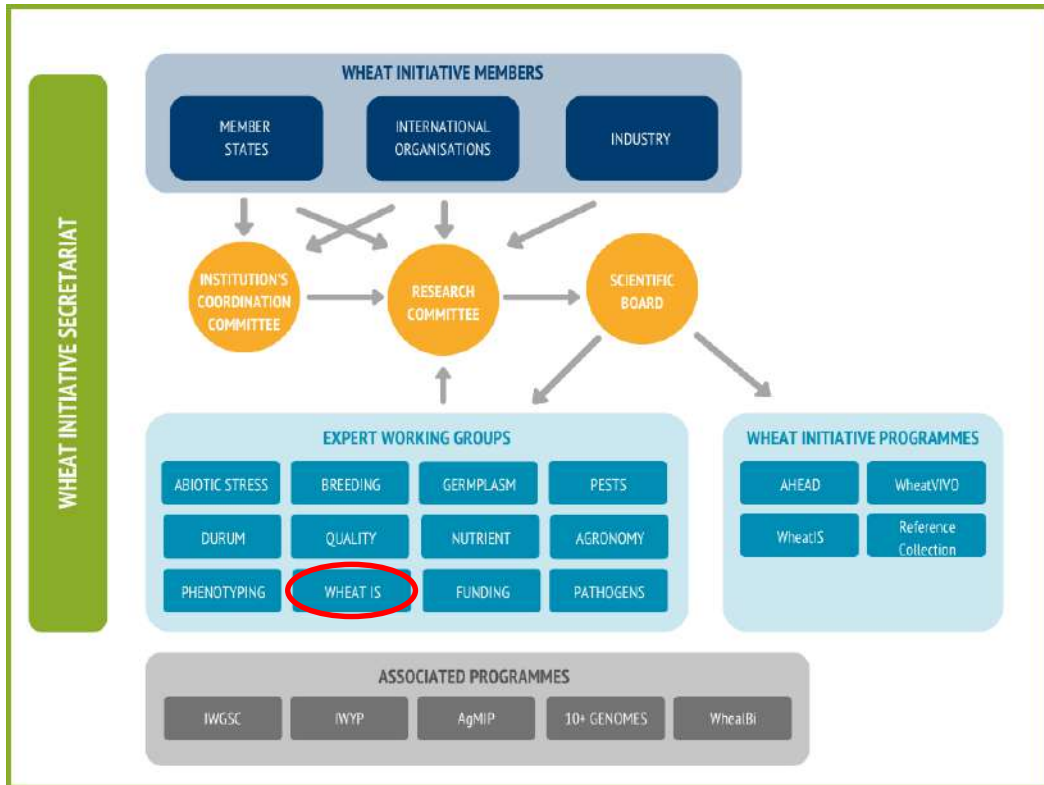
WHEAT INITIATIVE SECRETARIAT

WHEAT INITIATIVE MEMBERS

MEMBER STATES

INTERNATIONAL ORGANISATIONS

INDUSTRY

INSTITUTION'S COORDINATION COMMITTEE

RESEARCH COMMITTEE

SCIENTIFIC BOARD

EXPERT WORKING GROUPS

ABIOTIC STRESS

BREEDING

GERMPLASM

PESTS

DURUM

QUALITY

NUTRIENT

AGRONOMY

PHENOTYPING

WHEAT IS

FUNDING

PATHOGENS

WHEAT INITIATIVE PROGRAMMES

AHEAD

WheatVIVO

WheatIS

Reference Collection

ASSOCIATED PROGRAMMES

IWGSC

IWYP

AgMIP

10+ GENOMES

WhealBi